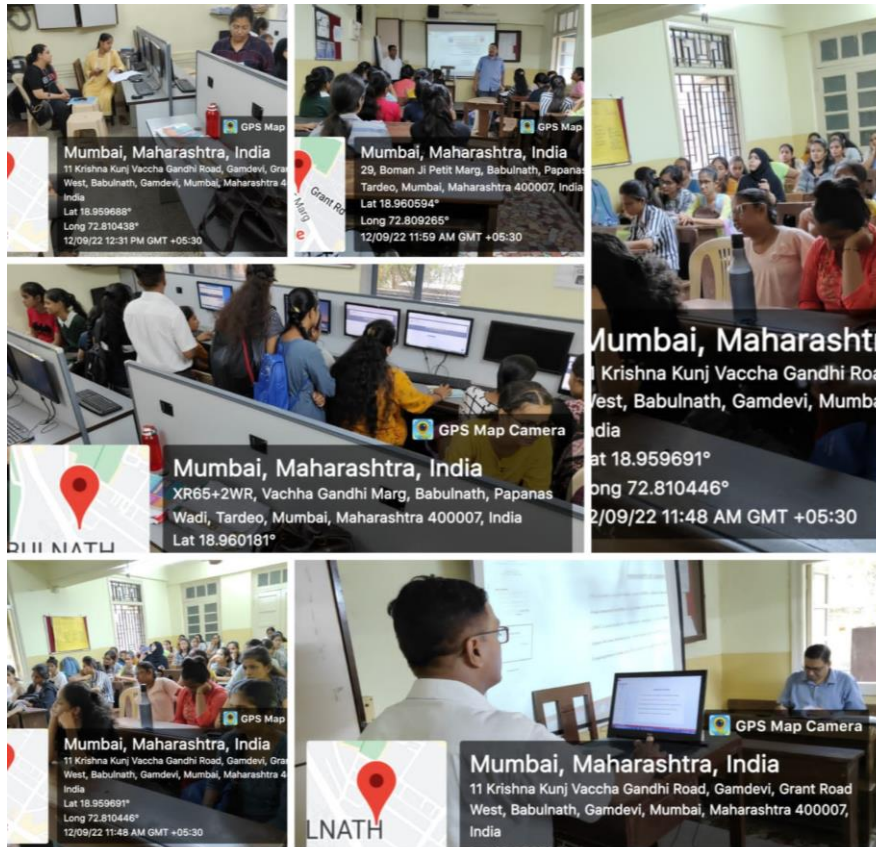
GPS Map
Mumbai, Maharashtra, India
11 Krishna Kunj Vaccha Gandhi Road, Gamdevi, Gra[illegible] West, Babulnath, Gamdevi, Mumbai, Maharashtra 4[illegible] India
Lat 18.959688°
Long 72.810438°
12/09/22 12:31 PM GMT +05:30

GPS Map
Grant Rd
Marg
Mumbai, Maharashtra, India
29, Boman Ji Petit Marg, Babulnath, Papanas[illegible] Tardeo, Mumbai, Maharashtra 400007, India
Lat 18.960594°
Long 72.809265°
12/09/22 11:59 AM GMT +05:30

Mumbai, Maharasht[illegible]
11 Krishna Kunj Vaccha Gandhi Road
West, Babulnath, Gamdevi, Mumba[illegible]
India
Lat 18.959691°
Long 72.810446°
12/09/22 11:48 AM GMT +05:30

GPS Map Camera
Mumbai, Maharashtra, India
XR65+2WR, Vachha Gandhi Marg, Babulnath, Papanas Wadi, Tardeo, Mumbai, Maharashtra 400007, India
Lat 18.960181°
BULNATH

GPS Map
Mumbai, Maharashtra, India
11 Krishna Kunj Vaccha Gandhi Road, Gamdevi, Gra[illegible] West, Babulnath, Gamdevi, Mumbai, Maharashtra 4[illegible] India
Lat 18.959691°
Long 72.810446°
12/09/22 11:48 AM GMT +05:30

GPS Map Camera
Mumbai, Maharashtra, India
11 Krishna Kunj Vaccha Gandhi Road, Gamdevi, Grant Road West, Babulnath, Gamdevi, Mumbai, Maharashtra 400007, India
LNATH